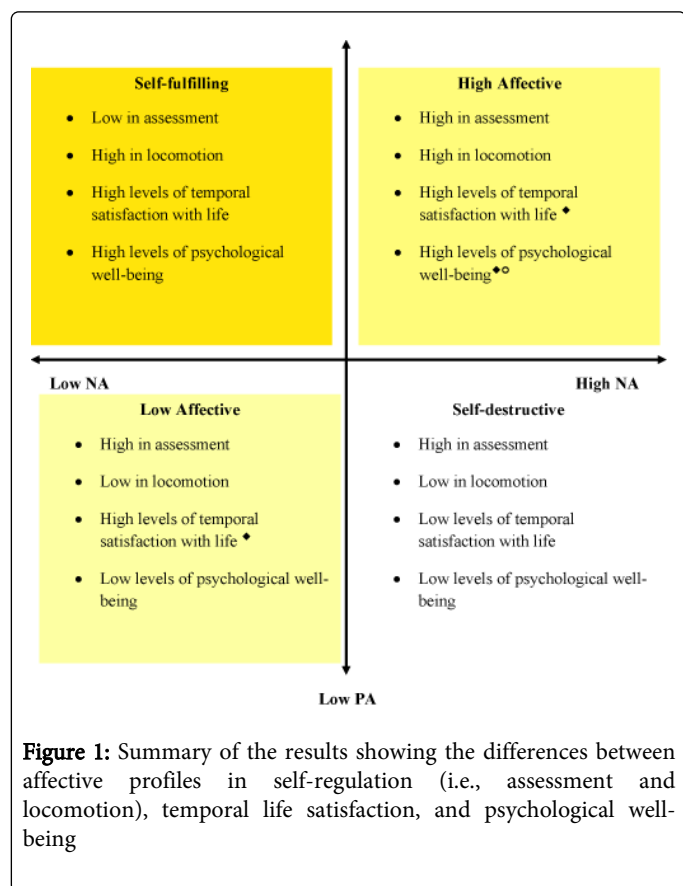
Self-fulfilling

- Low in assessment
- High in locomotion
- High levels of temporal satisfaction with life
- High levels of psychological well-being

High Affective

- High in assessment
- High in locomotion
- High levels of temporal satisfaction with life ◆
- High levels of psychological well-being◆○

Low NA

High NA

Low Affective

- High in assessment
- Low in locomotion
- High levels of temporal satisfaction with life ◆
- Low levels of psychological well-being

Self-destructive

- High in assessment
- Low in locomotion
- Low levels of temporal satisfaction with life
- Low levels of psychological well-being

Low PA

Figure 1: Summary of the results showing the differences between affective profiles in self-regulation (i.e., assessment and locomotion), temporal life satisfaction, and psychological well-being